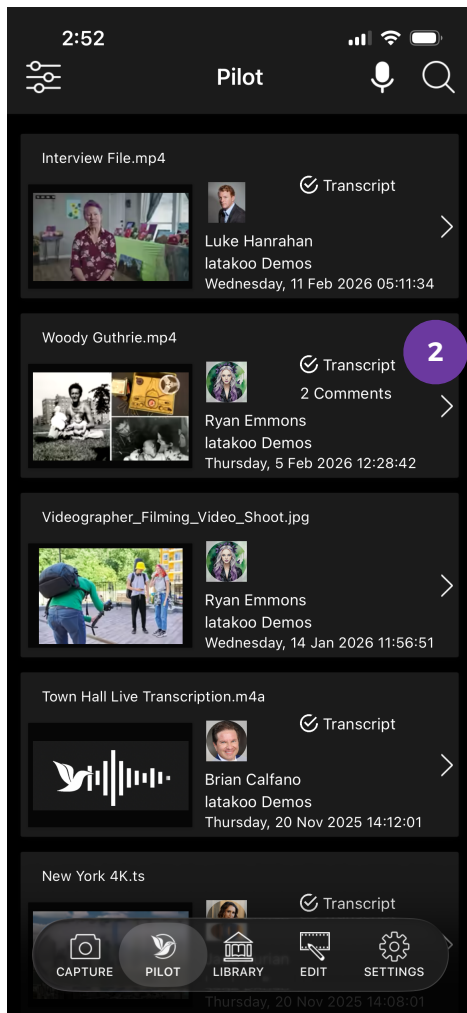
2:52

Pilot

Interview File.mp4
Transcript
Luke Hanrahan
latakoo Demos
Wednesday, 11 Feb 2026 05:11:34

Woody Guthrie.mp4
Transcript
2 Comments
Ryan Emmons
latakoo Demos
Thursday, 5 Feb 2026 12:28:42

2

Videographer_Filming_Video_Shoot.jpg
Ryan Emmons
latakoo Demos
Wednesday, 14 Jan 2026 11:56:51

Town Hall Live Transcription.m4a
Transcript
Brian Calfano
latakoo Demos
Thursday, 20 Nov 2025 14:12:01

New York 4K.ts
Transcript
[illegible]
20 Nov 2025 14:08:01

CAPTURE
PILOT
LIBRARY
EDIT
SETTINGS